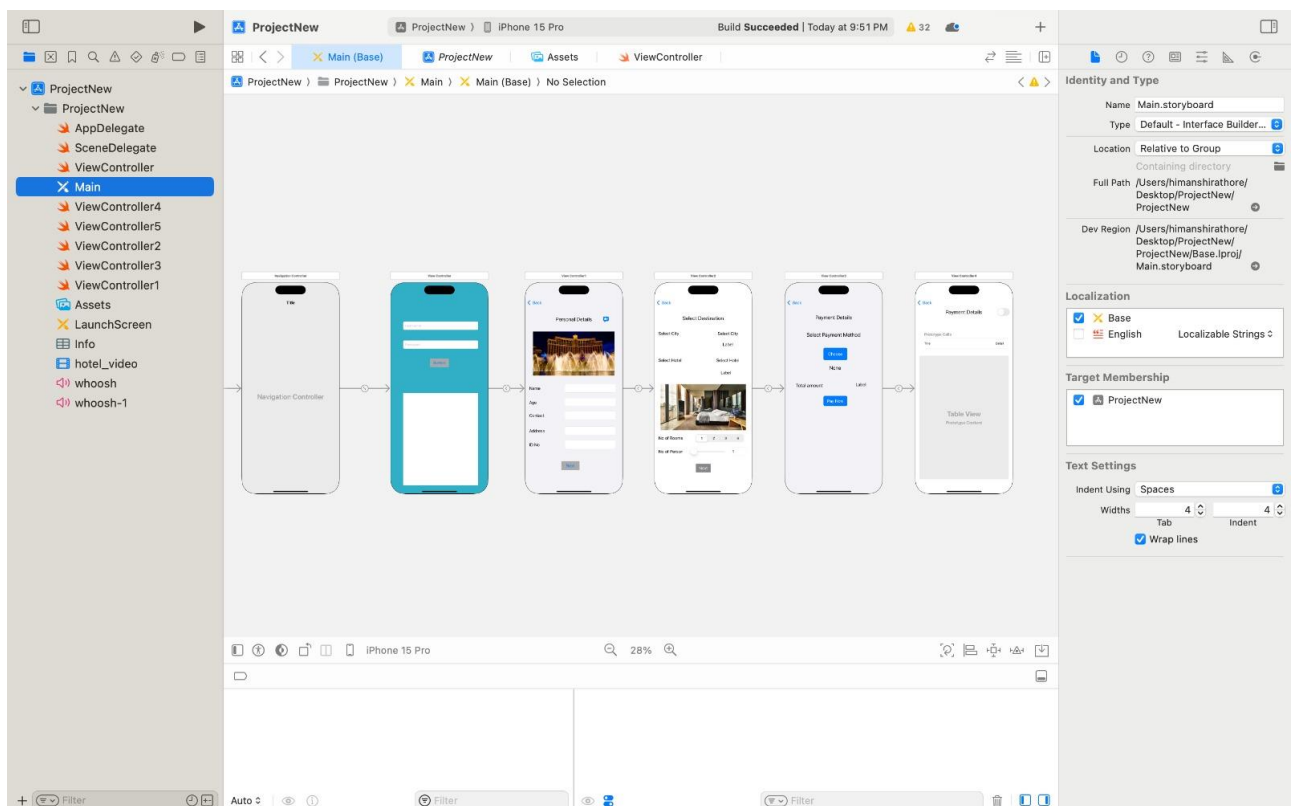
ProjectNew

ProjectNew 〉 iPhone 15 Pro

Build Succeeded | Today at 9:51 PM ⚠ 32

Main (Base) ProjectNew Assets ViewController

ProjectNew 〉 ProjectNew 〉 Main 〉 Main (Base) 〉 No Selection

ProjectNew
ProjectNew
AppDelegate
SceneDelegate
ViewController
Main
ViewController4
ViewController5
ViewController2
ViewController3
ViewController1
Assets
LaunchScreen
Info
hotel_video
whoosh
whoosh-1

Navigation Controller

Title

Navigation Controller

Personal Details

Name
Age
Contact
Address
ID No

Select Destination

Select City
Select City
Label
Select Hotel
Select Hotel
Label

No of Rooms
No of Person

Payment Details

Select Payment Method

None

Total amount

Label

Pay Now

Payment Details

Table View
Prototype Content

iPhone 15 Pro

28%

Identity and Type

Name Main.storyboard

Type Default - Interface Builder...

Location Relative to Group

Containing directory

Full Path /Users/himanshirathore/Desktop/ProjectNew/ProjectNew

Dev Region /Users/himanshirathore/Desktop/ProjectNew/ProjectNew/Base.lproj/Main.storyboard

Localization

Base
English Localizable Strings

Target Membership

ProjectNew

Text Settings

Indent Using Spaces

Widths 4 4
Tab Indent

Wrap lines

Filter

Auto

Filter

Filter